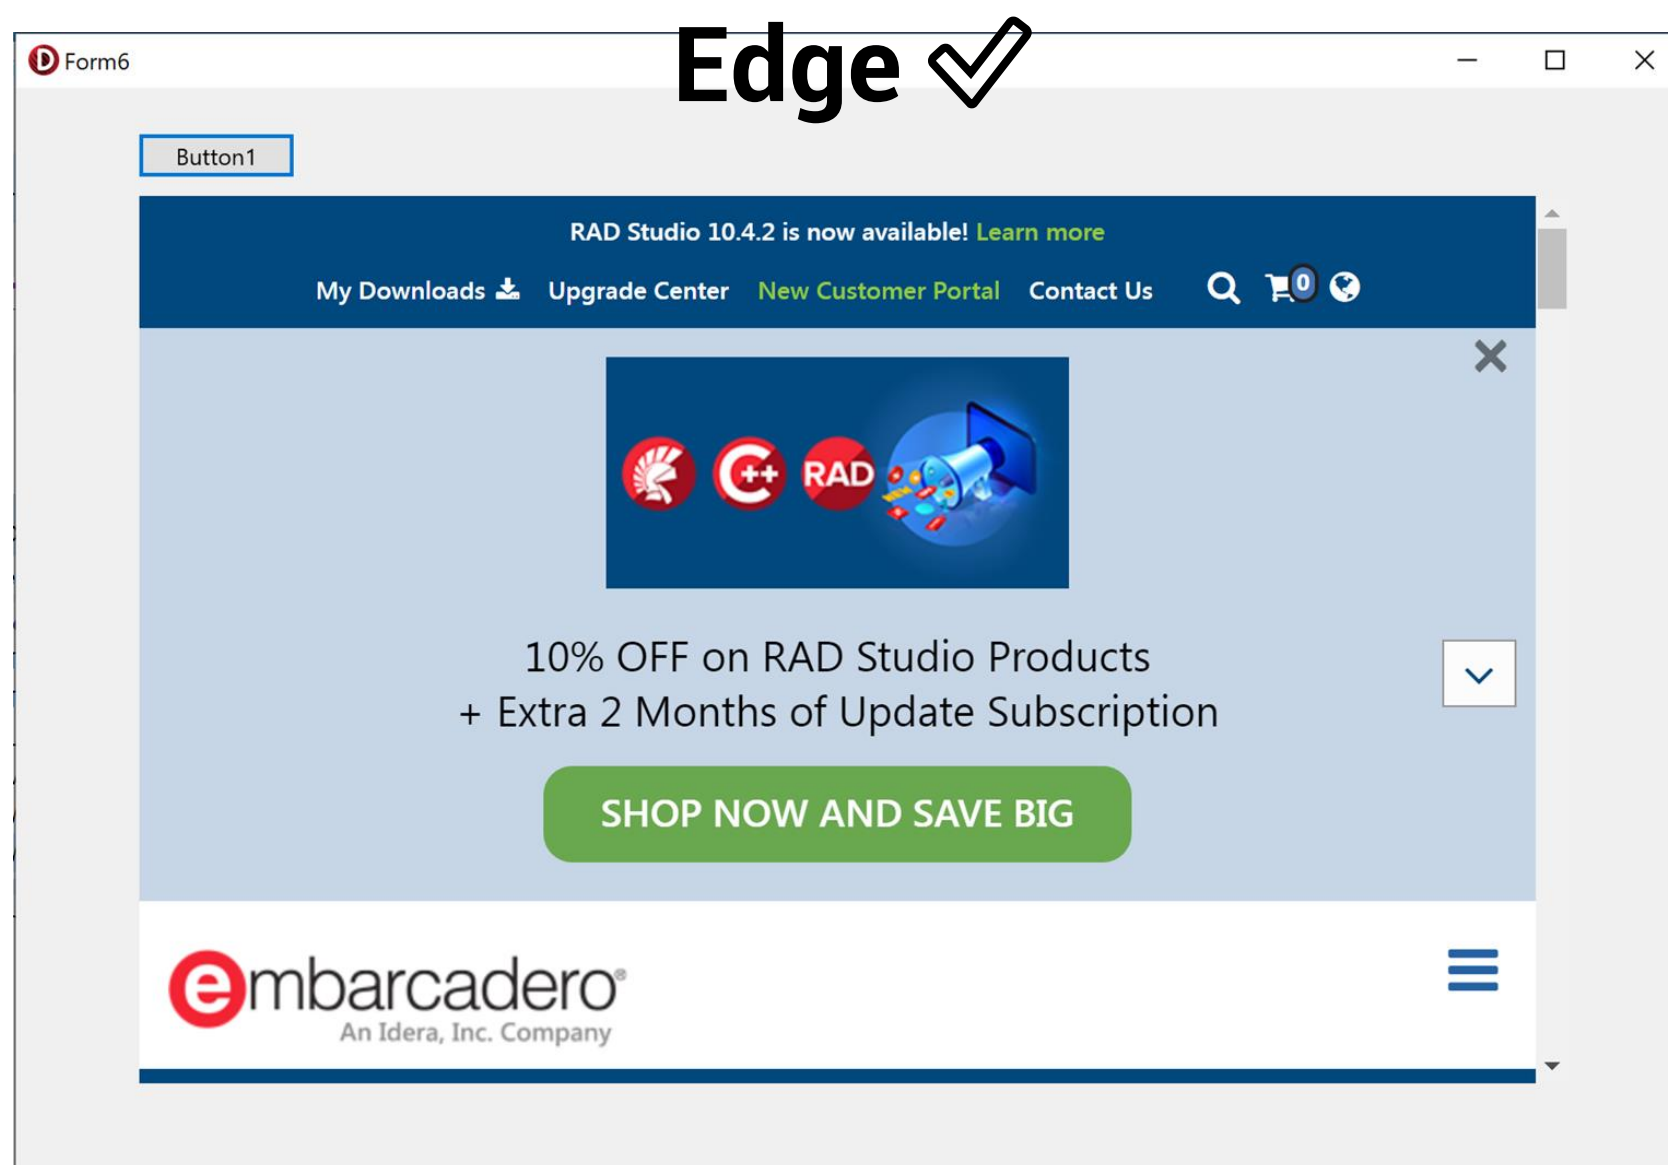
Form6

Edge ✓

Button1

RAD Studio 10.4.2 is now available! Learn more

My Downloads Upgrade Center New Customer Portal Contact Us 0

RAD

10% OFF on RAD Studio Products
+ Extra 2 Months of Update Subscription

SHOP NOW AND SAVE BIG

embarcadero®
An Idera, Inc. Company